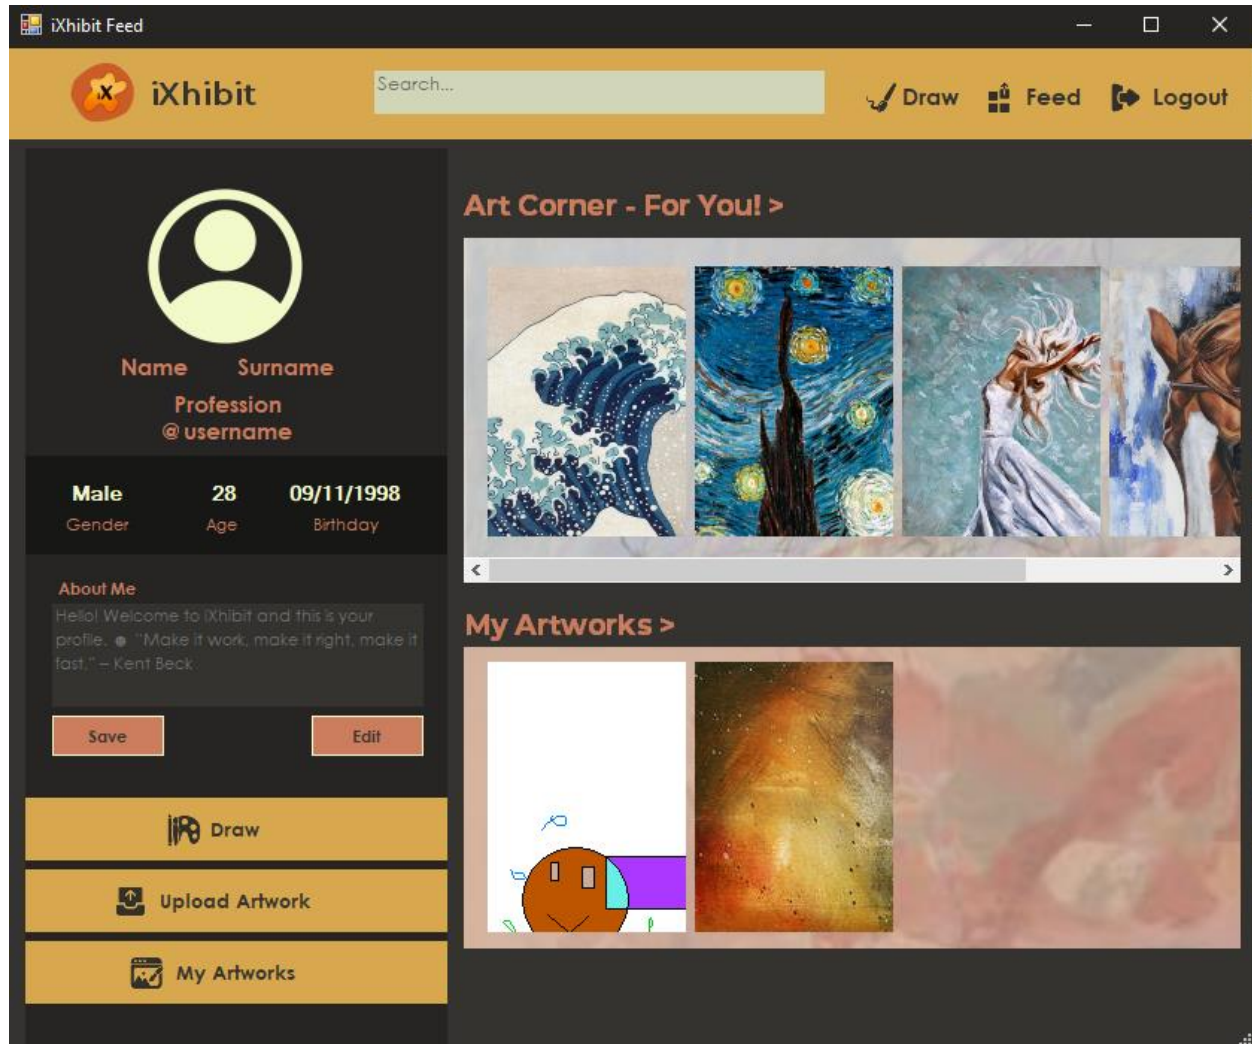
iXhibit Feed

iXhibit

Search...

Draw Feed Logout

Name Surname
Profession
@username

Male
Gender

28
Age

09/11/1998
Birthday

About Me

Hello! Welcome to iXhibit and this is your profile. ● "Make it work, make it right, make it fast." – Kent Beck

Save

Edit

Draw

Upload Artwork

My Artworks

Art Corner - For You! >

My Artworks >